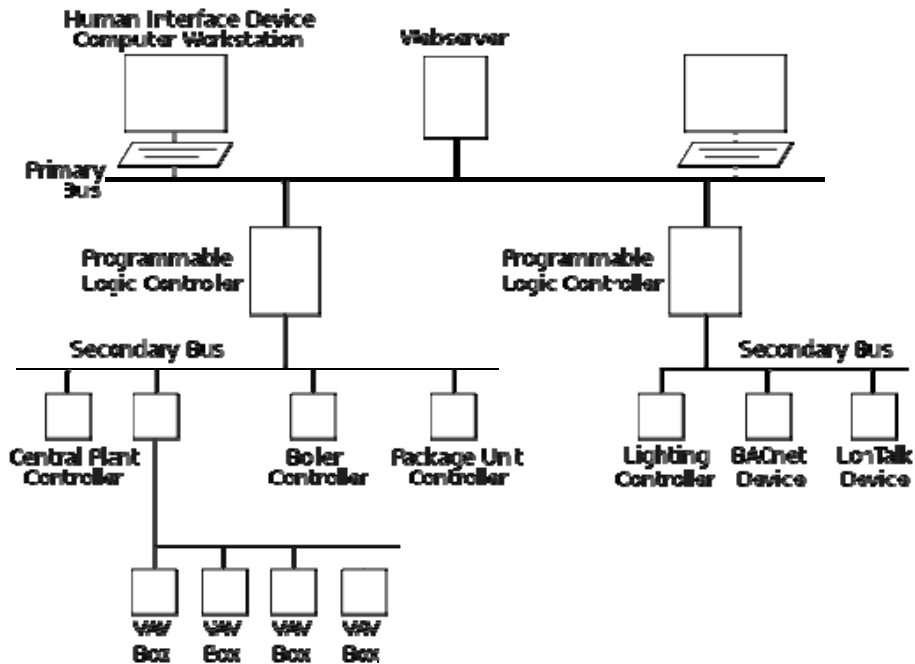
Human Interface Device
Computer Workstation

Webserver

Primary
Bus

Programmable
Logic Controller

Programmable
Logic Controller

Secondary Bus

Secondary Bus

Central Plant
Controller

Boiler
Controller

Package Unit
Controller

Lighting
Controller

BACnet
Device

LonTalk
Device

VAV
Box

VAV
Box

VAV
Box

VAV
Box